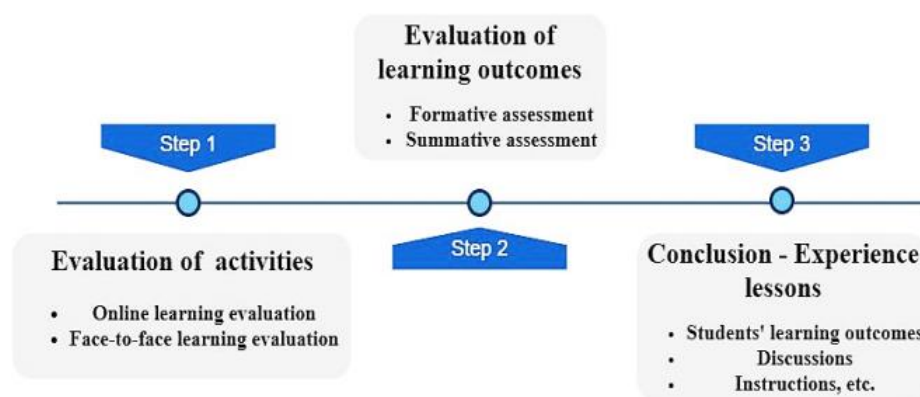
Evaluation of learning outcomes

- Formative assessment
- Summative assessment

Step 1

Step 3

Step 2

Evaluation of activities

- Online learning evaluation
- Face-to-face learning evaluation

Conclusion - Experience lessons

- Students' learning outcomes
- Discussions
- Instructions, etc.